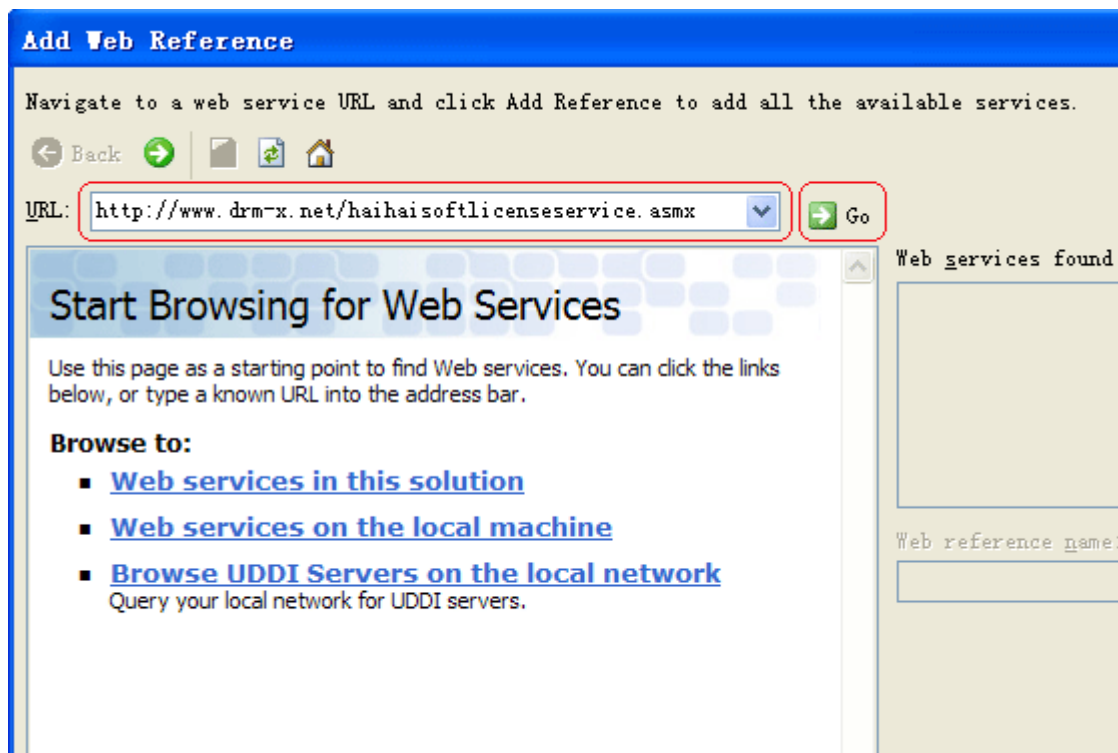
Add Web Reference

Navigate to a web service URL and click Add Reference to add all the available services.

Back

URL: http://www.drm-x.net/haihaisoftlicenseservice.asmx

Go

Web services found

Start Browsing for Web Services

Use this page as a starting point to find Web services. You can click the links below, or type a known URL into the address bar.

Browse to:

- Web services in this solution
- Web services on the local machine
- Browse UDDI Servers on the local network
Query your local network for UDDI servers.

Web reference name